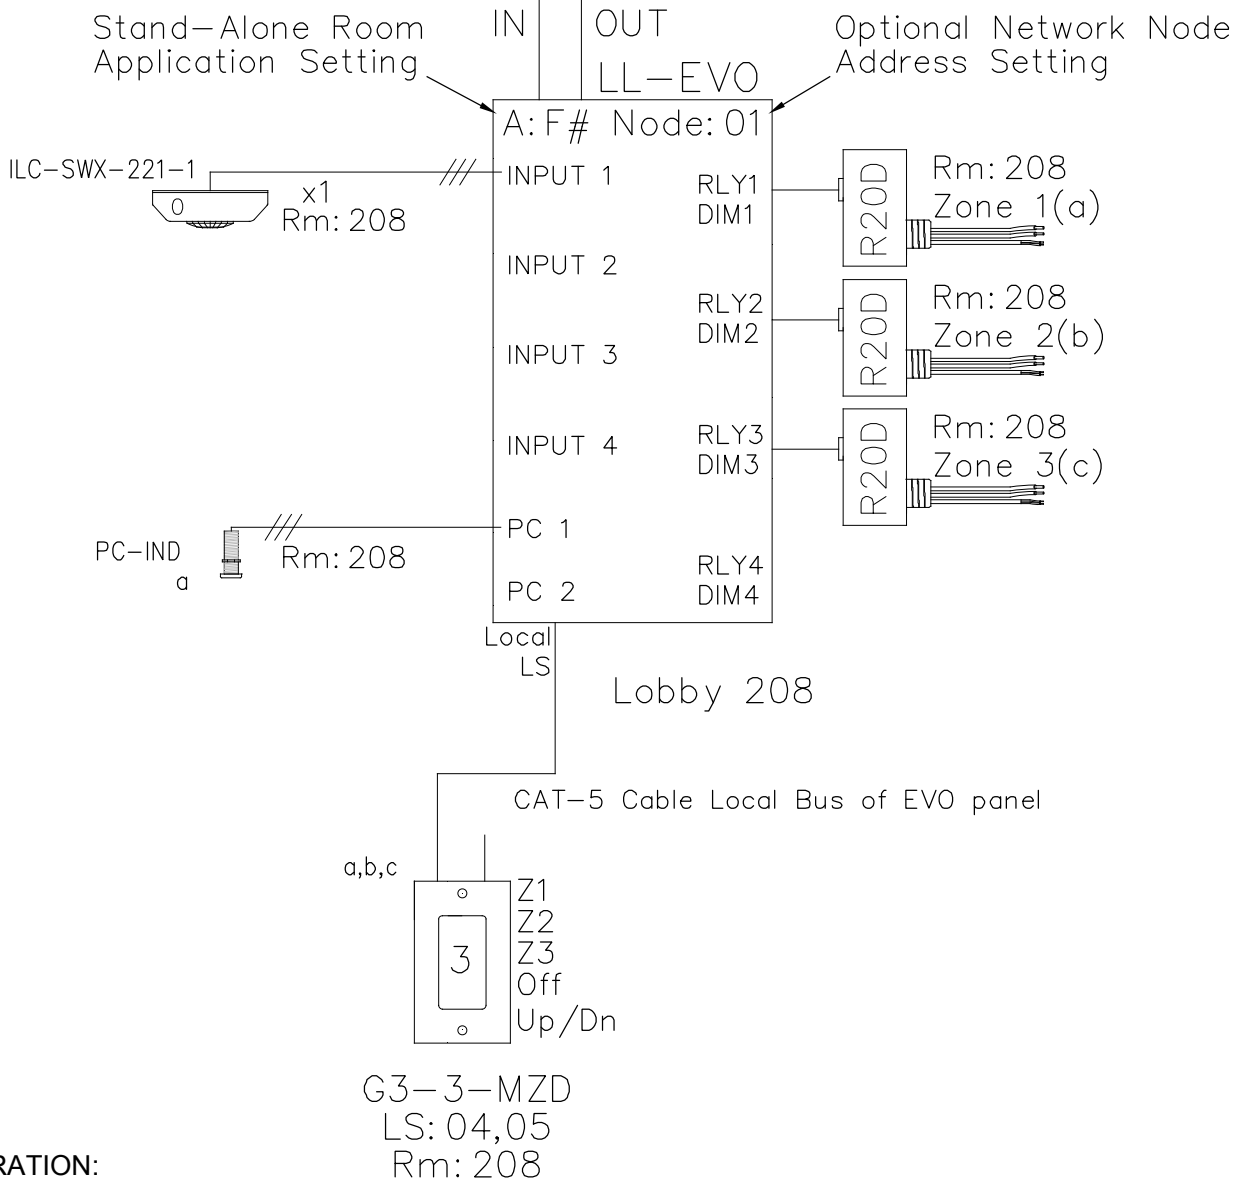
Stand-Alone Room Application Setting

IN

OUT

LL-EVO

Optional Network Node Address Setting

A:F# Node:01

ILC-SWX-221-1

x1
Rm:208

INPUT 1

INPUT 2

INPUT 3

INPUT 4

PC 1

PC 2

RLY1
DIM1

RLY2
DIM2

RLY3
DIM3

RLY4
DIM4

R20D

Rm:208
Zone 1(a)

R20D

Rm:208
Zone 2(b)

R20D

Rm:208
Zone 3(c)

PC-IND
a

Rm:208

Local
LS

Lobby 208

CAT-5 Cable Local Bus of EVO panel

a,b,c

3

Z1
Z2
Z3
Off
Up/Dn

G3-3-MZD
LS:04,05
Rm:208

RATION: